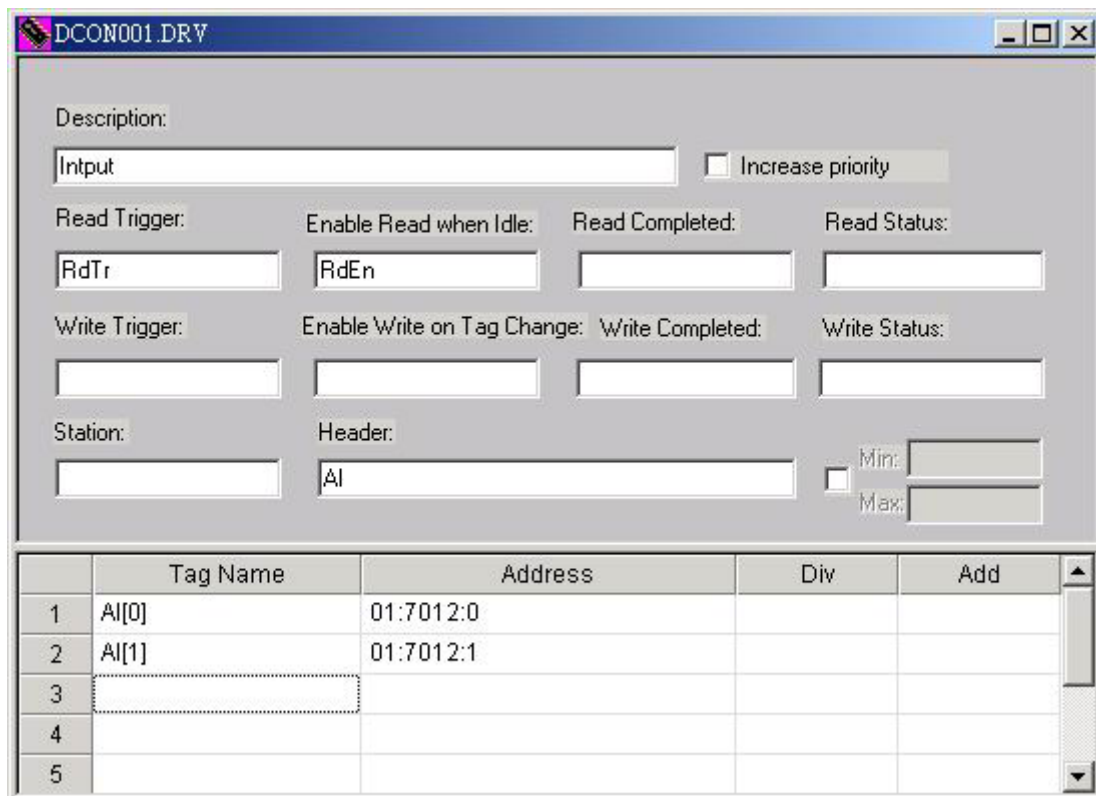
DCON001.DRV

Description:

Intput

Increase priority

Read Trigger:

RdTr

Enable Read when Idle:

RdEn

Read Completed:

Read Status:

Write Trigger:

Enable Write on Tag Change:

Write Completed:

Write Status:

Station:

Header:

AI

Min:

Max:

| | Tag Name | Address | Div | Add |
|---|---|---|---|---|
| 1 | AI[0] | 01:7012:0 | | |
| 2 | AI[1] | 01:7012:1 | | |
| 3 | | | | |
| 4 | | | | |
| 5 | | | | |